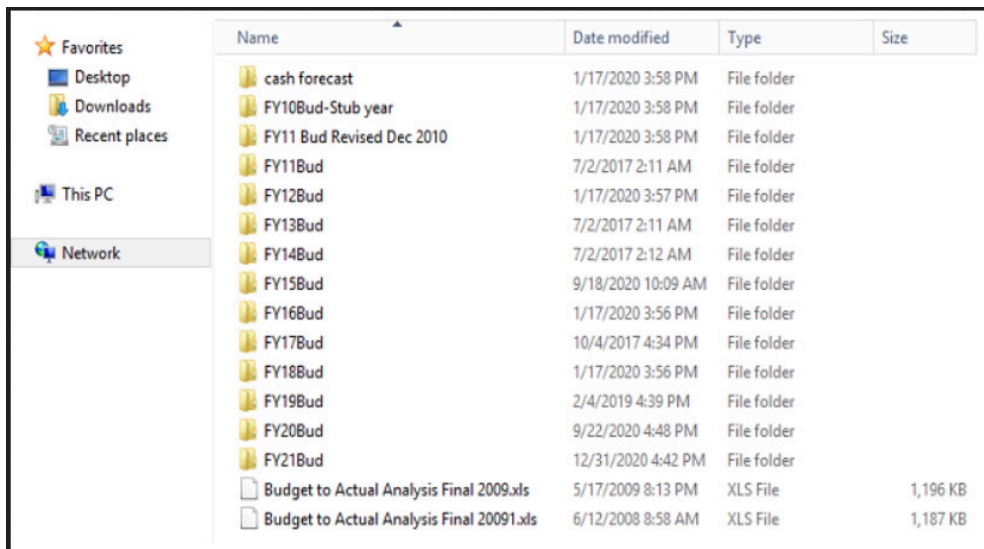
Favorites
Desktop
Downloads
Recent places

This PC

Network

| Name | Date modified | Type | Size |
|---|---|---|---|
| cash forecast | 1/17/2020 3:58 PM | File folder | |
| FY10Bud-Stub year | 1/17/2020 3:58 PM | File folder | |
| FY11 Bud Revised Dec 2010 | 1/17/2020 3:58 PM | File folder | |
| FY11Bud | 7/2/2017 2:11 AM | File folder | |
| FY12Bud | 1/17/2020 3:57 PM | File folder | |
| FY13Bud | 7/2/2017 2:11 AM | File folder | |
| FY14Bud | 7/2/2017 2:12 AM | File folder | |
| FY15Bud | 9/18/2020 10:09 AM | File folder | |
| FY16Bud | 1/17/2020 3:56 PM | File folder | |
| FY17Bud | 10/4/2017 4:34 PM | File folder | |
| FY18Bud | 1/17/2020 3:56 PM | File folder | |
| FY19Bud | 2/4/2019 4:39 PM | File folder | |
| FY20Bud | 9/22/2020 4:48 PM | File folder | |
| FY21Bud | 12/31/2020 4:42 PM | File folder | |
| Budget to Actual Analysis Final 2009.xls | 5/17/2009 8:13 PM | XLS File | 1,196 KB |
| Budget to Actual Analysis Final 20091.xls | 6/12/2008 8:58 AM | XLS File | 1,187 KB |